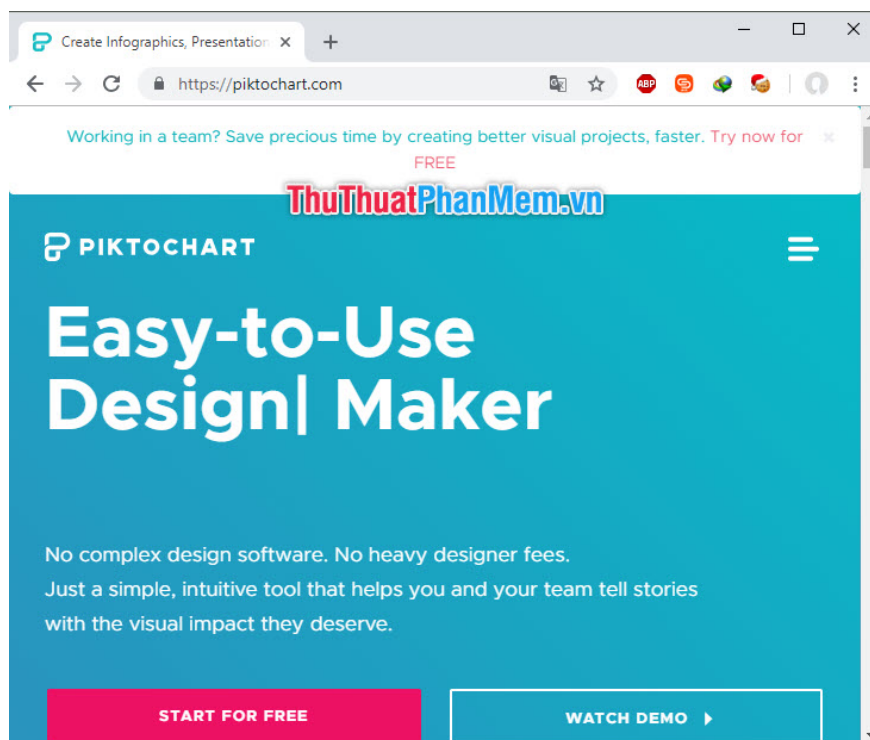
Create Infographics, Presentation ×

https://piktochart.com

ABP

Working in a team? Save precious time by creating better visual projects, faster. Try now for FREE

ThuThuatPhanMem.vn

PIKTOCHART

Easy-to-Use Design| Maker

No complex design software. No heavy designer fees.
Just a simple, intuitive tool that helps you and your team tell stories with the visual impact they deserve.

START FOR FREE

WATCH DEMO